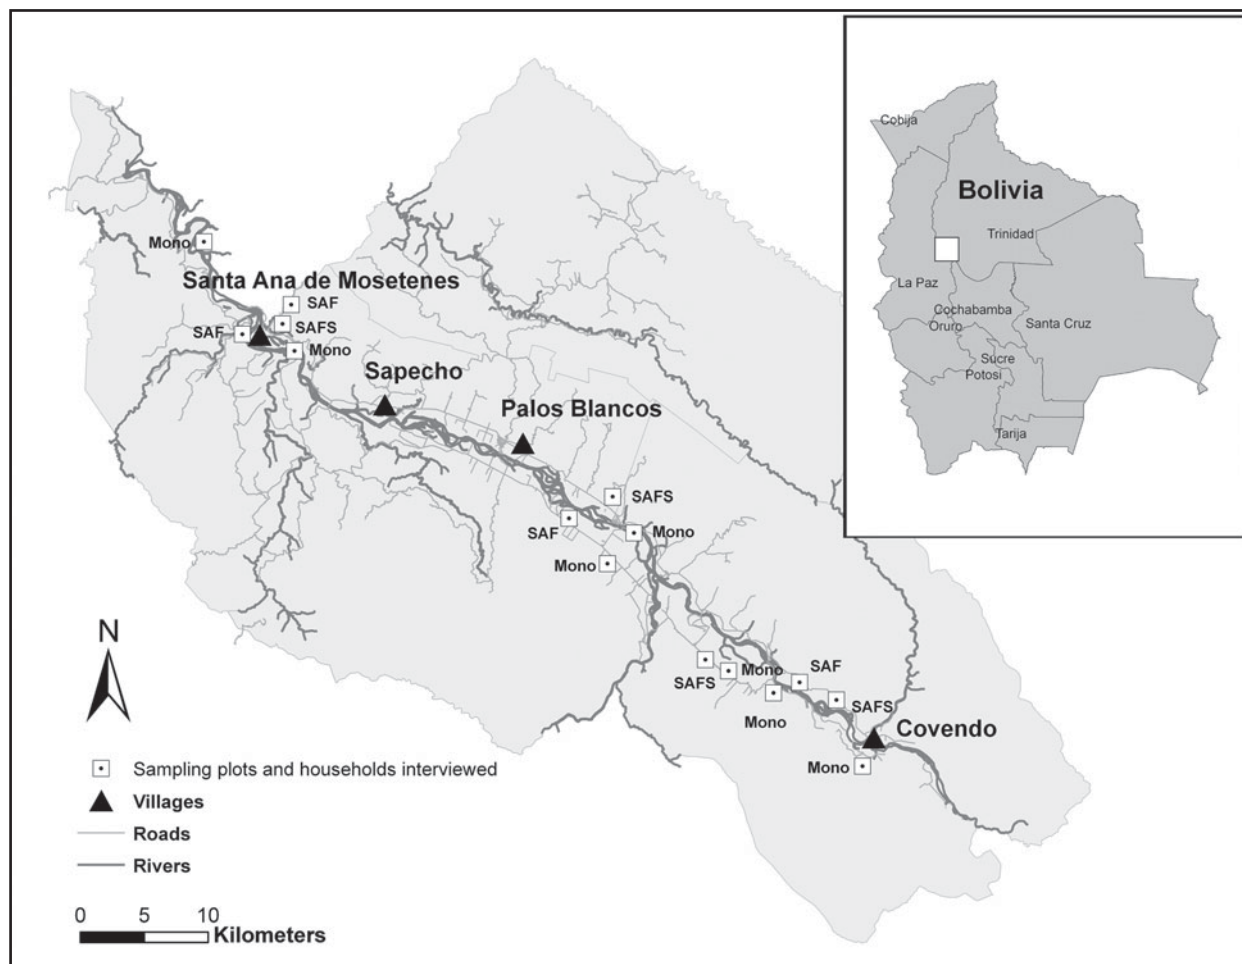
Cobija
Bolivia
Trinidad
La Paz
Cochabamba
Oruro
Santa Cruz
Sucre
Potosi
Tarija

Mono
Santa Ana de Mosetenes
SAF
SAF
SAFS
Mono
Sapecho
Palos Blancos
SAFS
SAF
Mono
Mono
SAFS
Mono
SAF
Mono
SAFS
Covendo
Mono

N

Sampling plots and households interviewed
Villages
Roads
Rivers

0 5 10
Kilometers